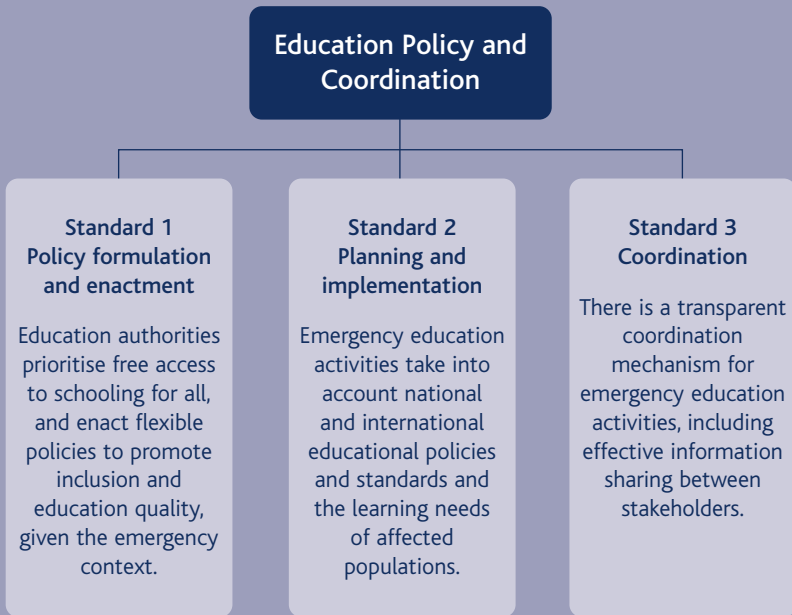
Education Policy and Coordination

Standard 1
Policy formulation and enactment

Education authorities prioritise free access to schooling for all, and enact flexible policies to promote inclusion and education quality, given the emergency context.

Standard 2
Planning and implementation

Emergency education activities take into account national and international educational policies and standards and the learning needs of affected populations.

Standard 3
Coordination

There is a transparent coordination mechanism for emergency education activities, including effective information sharing between stakeholders.